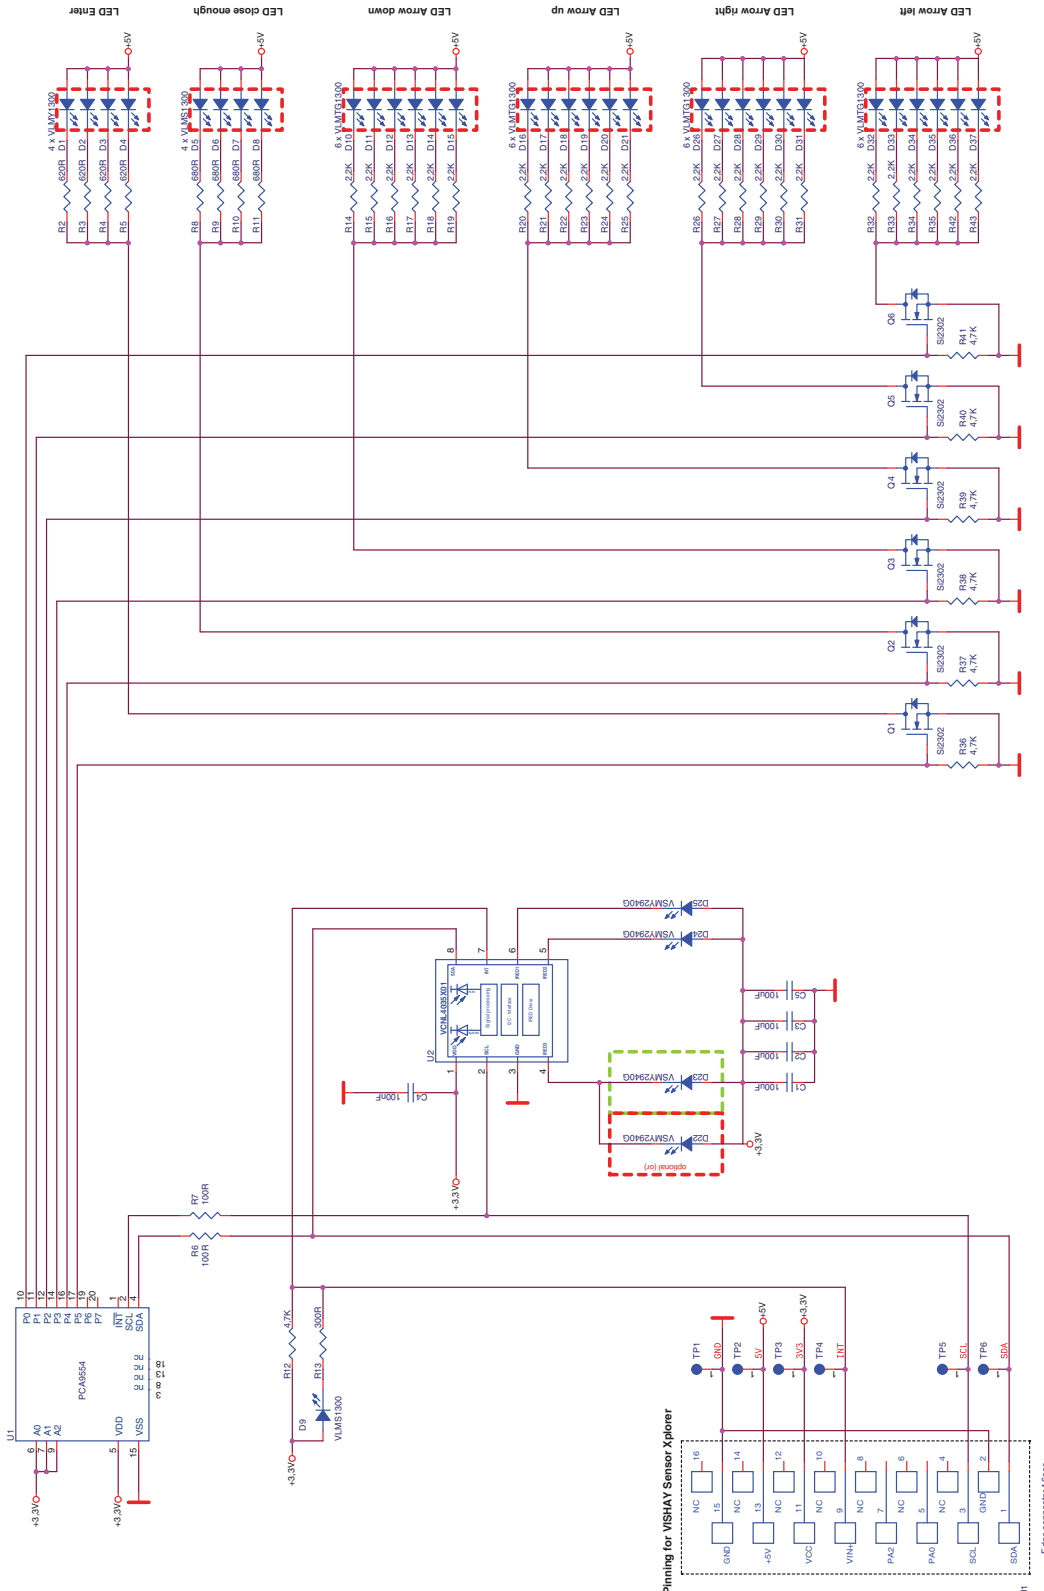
LED Enter
LED close enough
LED Arrow down
LED Arrow up
LED Arrow right
LED Arrow left

+5V
+5V
+5V
+5V
+5V
+5V

4 x VLMY1300
D1 D2 D3 D4
620R 620R 620R 620R
R2 R3 R4 R5

4 x VLMS1300
D5 D6 D7 D8
680R 680R 680R 680R
R8 R9 R10 R11

6 x VLMTG1300
D10 D11 D12 D13 D14 D15
2,2K 2,2K 2,2K 2,2K 2,2K 2,2K
R14 R15 R16 R17 R18 R19

6 x VLMTG1300
D16 D17 D18 D19 D20 D21
2,2K 2,2K 2,2K 2,2K 2,2K 2,2K
R20 R21 R22 R23 R24 R25

6 x VLMTG1300
D26 D27 D28 D29 D30 D31
2,2K 2,2K 2,2K 2,2K 2,2K 2,2K
R26 R27 R28 R29 R30 R31

6 x VLMTG1300
D32 D33 D34 D35 D36 D37
2,2K 2,2K 2,2K 2,2K 2,2K 2,2K
R32 R33 R34 R35 R42 R43

Q6 Si2302 R41 4,7K
Q5 Si2302 R40 4,7K
Q4 Si2302 R39 4,7K
Q3 Si2302 R38 4,7K
Q2 Si2302 R37 4,7K
Q1 Si2302 R36 4,7K

D25 VSMY2940G
D24 VSMY2940G
C5 100nF
C3 100nF
C2 100nF
C1 100nF
D23 VSMY2940G
D22 VSMY2940G
optional (or)
+3,3V

U2 VCNL4035X01
SDA INT IRED1 IRED2 VDD SCL GND IRED3
Signal processor
I2C Interface
IRED Driver
8 7 6 5 1 2 3 4
C4 100nF
+3,3V

R7 100R
R6 100R

U1 PCA9554
10 11 12 14 16 17 19 20
P0 P1 P2 P3 P4 P5 P6 P7
1 2 4
INT SCL SDA
A0 A1 A2
6 7 9
VDD 5
VSS 15
+3,3V
+3,3V

R12 4,7K
R13 300R
D9 VLMS1300
+3,3V

TP1 GND
TP2 5V
TP3 3V3
TP4 INT
TP5 SCL
TP6 SDA
+5V
+3,3V

Pinning for VISHAY Sensor Xplorer
16 NC 15 GND
14 NC 13 +5V
12 NC 11 VCC
10 NC 9 VIN+
8 NC 7 PA2
6 NC 5 PA0
4 NC 3 SCL
2 GND 1 SDA